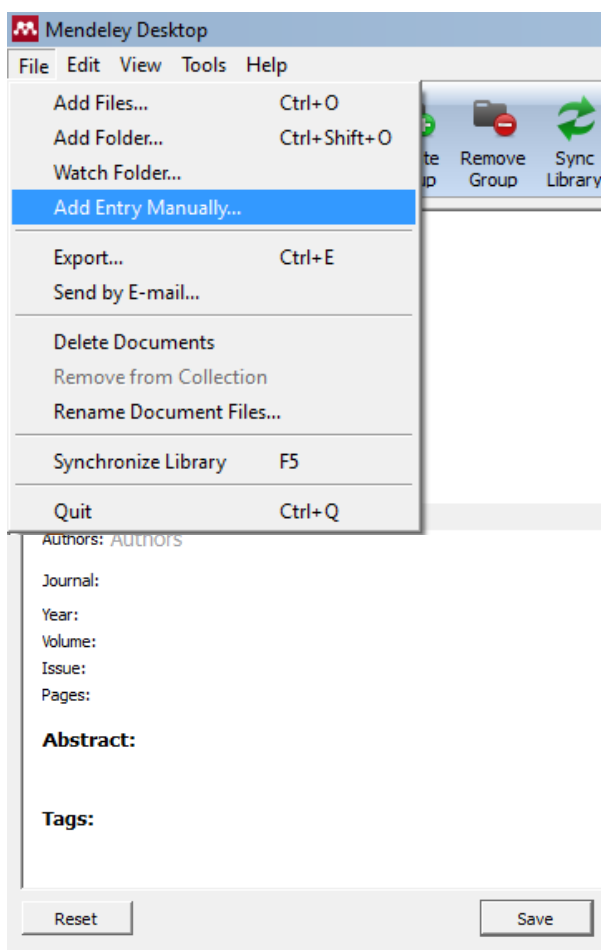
Mendeley Desktop

File Edit View Tools Help

Add Files... Ctrl+O
Add Folder... Ctrl+Shift+O
Watch Folder...
Add Entry Manually...

Export... Ctrl+E
Send by E-mail...

Delete Documents
Remove from Collection
Rename Document Files...

Synchronize Library F5

Quit Ctrl+Q

te
up

Remove Group

Sync Library

Authors: Authors

Journal:

Year:
Volume:
Issue:
Pages:

Abstract:

Tags:

Reset

Save